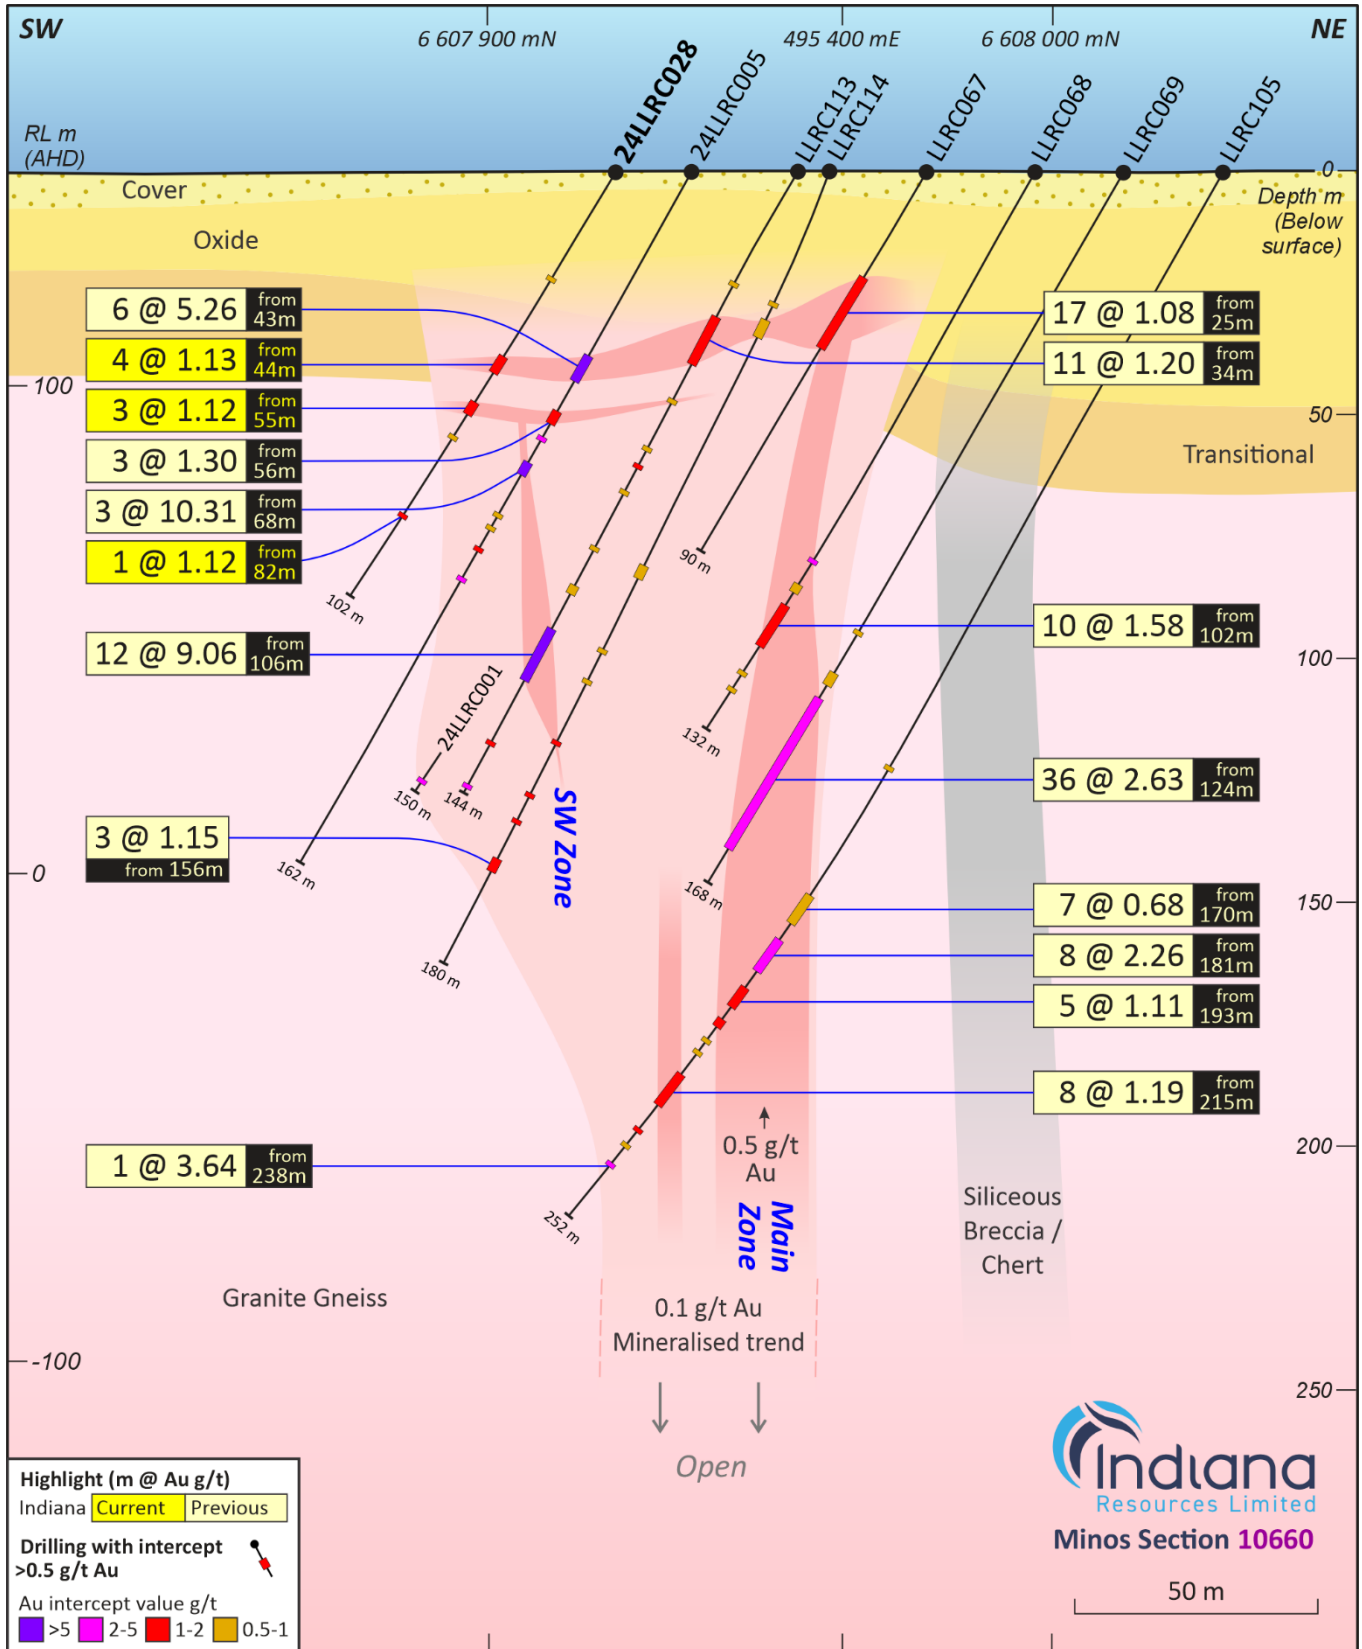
SW

6 607 900 mN

495 400 mE

6 608 000 mN

NE

RL m (AHD)

24LLRC028

24LLRC005

LLRC113

LLRC114

LLRC067

LLRC068

LLRC069

LLRC105

0

Depth m (Below surface)

Cover

Oxide

6 @ 5.26 from 43m

4 @ 1.13 from 44m

3 @ 1.12 from 55m

3 @ 1.30 from 56m

3 @ 10.31 from 68m

1 @ 1.12 from 82m

17 @ 1.08 from 25m

11 @ 1.20 from 34m

100

50

Transitional

90 m

102 m

12 @ 9.06 from 106m

10 @ 1.58 from 102m

100

24LLRC001

132 m

36 @ 2.63 from 124m

150 m

144 m

SW Zone

3 @ 1.15 from 156m

0

162 m

168 m

7 @ 0.68 from 170m

150

8 @ 2.26 from 181m

180 m

5 @ 1.11 from 193m

8 @ 1.19 from 215m

0.5 g/t Au

200

1 @ 3.64 from 238m

252 m

Main Zone

Siliceous Breccia / Chert

Granite Gneiss

0.1 g/t Au Mineralised trend

-100

250

Open

Highlight (m @ Au g/t)
Indiana Current Previous

Drilling with intercept >0.5 g/t Au

Au intercept value g/t
>5 2-5 1-2 0.5-1

Indiana Resources Limited

Minos Section 10660

50 m